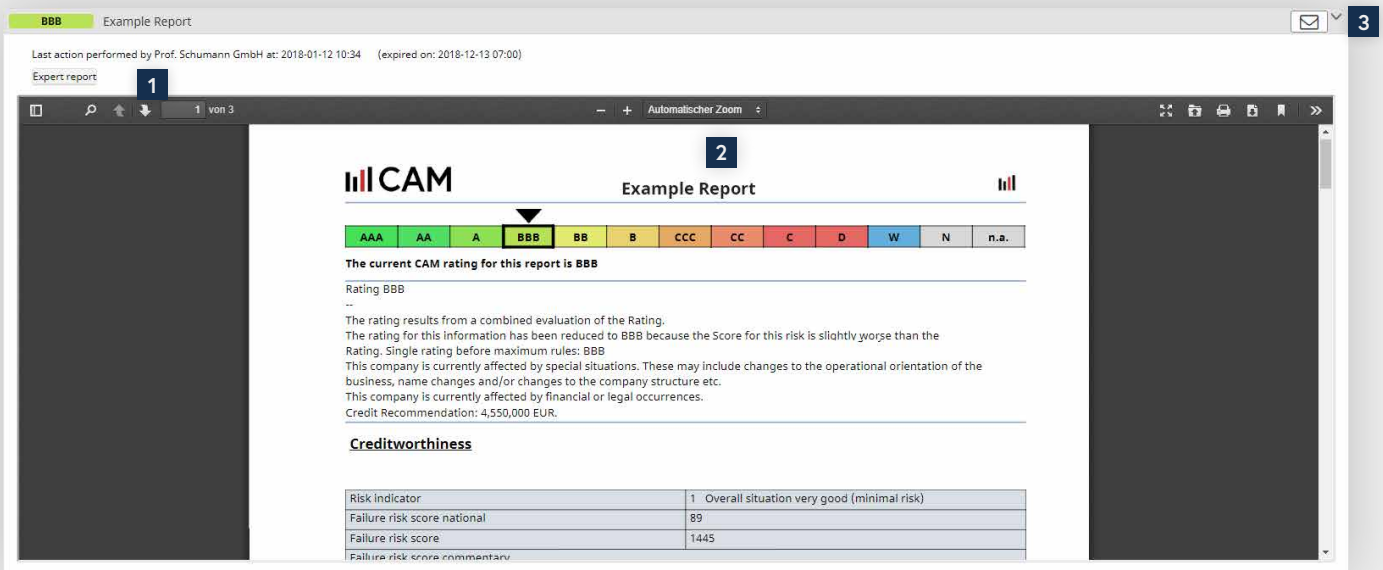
BBB Example Report

3

Last action performed by Prof. Schumann GmbH at: 2018-01-12 10:34 (expired on: 2018-12-13 07:00)

Expert report

1

1 von 3

Automatischer Zoom

2

CAM

Example Report

| AAA | AA | A | BBB | BB | B | CCC | CC | C | D | W | N | n.a. |
|---|---|---|---|---|---|---|---|---|---|---|---|---|

The current CAM rating for this report is BBB

Rating BBB
--
The rating results from a combined evaluation of the Rating.
The rating for this information has been reduced to BBB because the Score for this risk is slightly worse than the Rating. Single rating before maximum rules: BBB
This company is currently affected by special situations. These may include changes to the operational orientation of the business, name changes and/or changes to the company structure etc.
This company is currently affected by financial or legal occurrences.
Credit Recommendation: 4,550,000 EUR.

Creditworthiness

| Risk indicator | 1 Overall situation very good (minimal risk) |
|---|---|
| Failure risk score national | 89 |
| Failure risk score | 1445 |
| Failure risk score commentary | |